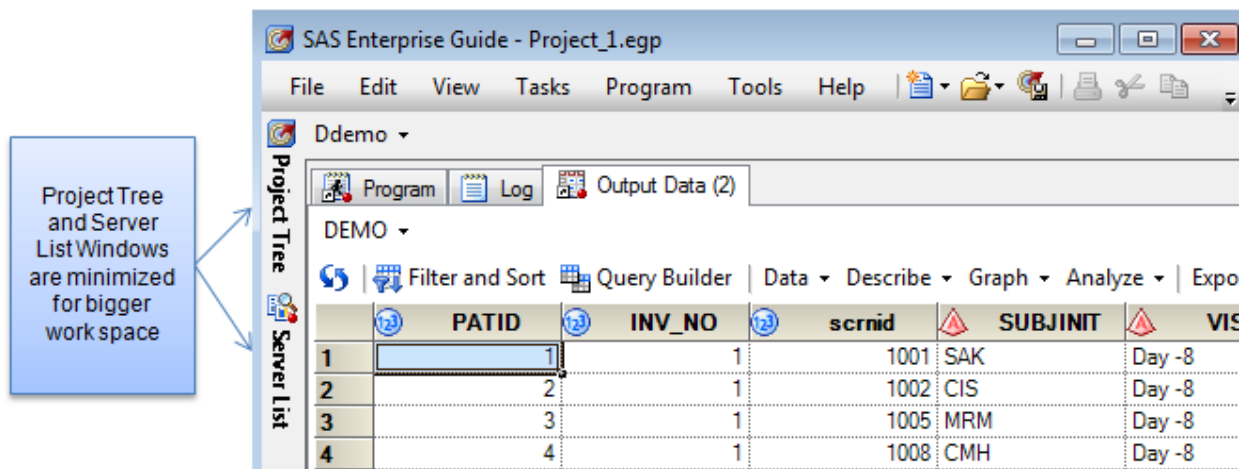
Project Tree and Server List Windows are minimized for bigger work space

SAS Enterprise Guide - Project_1.egp

File Edit View Tasks Program Tools Help

Project Tree

Server List

Ddemo

Program Log Output Data (2)

DEMO

Filter and Sort Query Builder | Data Describe Graph Analyze | Expo

| | PATID | INV_NO | scrnid | SUBJINIT | VIS |
|---|---|---|---|---|---|
| 1 | 1 | 1 | 1001 | SAK | Day -8 |
| 2 | 2 | 1 | 1002 | CIS | Day -8 |
| 3 | 3 | 1 | 1005 | MRM | Day -8 |
| 4 | 4 | 1 | 1008 | CMH | Day -8 |